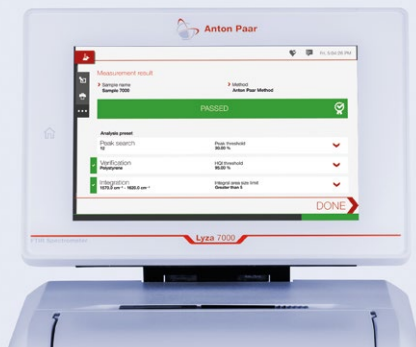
Anton Paar

Fr, 3:02:26 PM

Measurement result

Sample name
Sample 7000

Method
Anton Paar Method

PASSED

Analysis preset

Peak search
10

Peak threshold
30.00 %

Verification
Polystyrene

HQI threshold
95.00 %

Integration
1570.0 cm⁻¹ - 1620.0 cm⁻¹

Integral area size limit
Greater than 5

DONE

FTIR Spectrometer

Lyza 7000